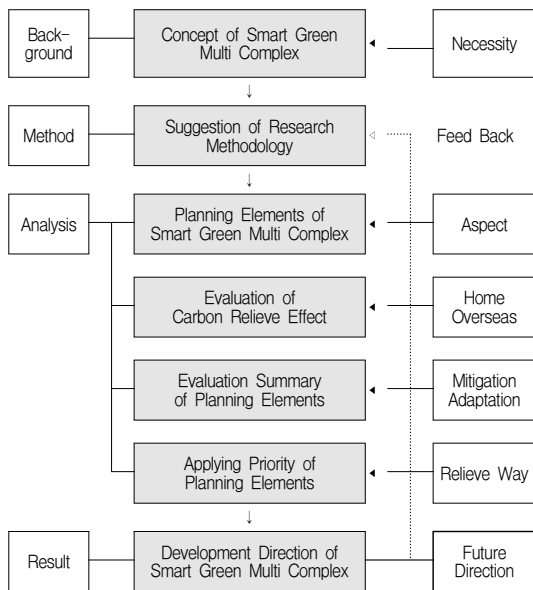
Back-ground

Concept of Smart Green Multi Complex

Necessity

Method

Suggestion of Research Methodology

Feed Back

Analysis

Planning Elements of Smart Green Multi Complex

Aspect

Evaluation of Carbon Relieve Effect

Home Overseas

Evaluation Summary of Planning Elements

Mitigation Adaptation

Applying Priority of Planning Elements

Relieve Way

Result

Development Direction of Smart Green Multi Complex

Future Direction